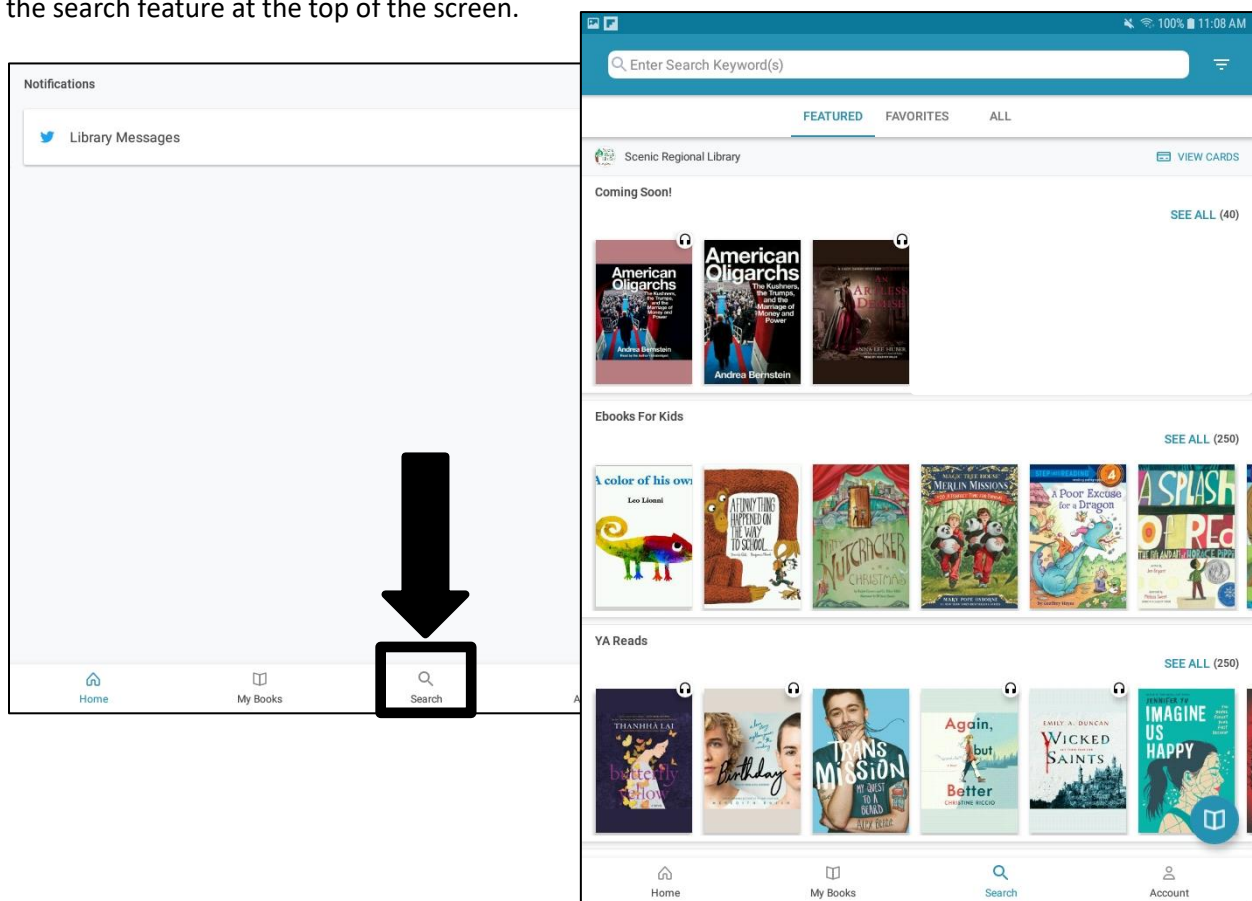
the search feature at the top of the screen.

Notifications

Library Messages

Home
My Books
Search
A

100% 11:08 AM

Enter Search Keyword(s)

FEATURED FAVORITES ALL

Scenic Regional Library
VIEW CARDS

Coming Soon!
SEE ALL (40)

American Oligarchs
The Kushners, the Trumps, and the Marriage of Money and Power
Andrea Bernstein

American Oligarchs
The Kushners, the Trumps, and the Marriage of Money and Power
Andrea Bernstein

An Artless Demise
Anna Lee Huber

Ebooks For Kids
SEE ALL (250)

A color of his own
Leo Lionni

A Funny Thing Happened on the Way to School

The Nutcracker Christmas

Magic Tree House Merlin Missions
Mary Pope Osborne

Step into Reading 4
A Poor Excuse for a Dragon

A Splash of Red
The Life and Art of Horace Pippin

YA Reads
SEE ALL (250)

Thanhha Lai
butterfly yellow

Birthday

Trans Mission
My Quest to a Beard
Alex Bertie

Again, but Better
Christine Riccio

Emily A. Duncan
Wicked Saints

Imagine Us Happy

Home
My Books
Search
Account